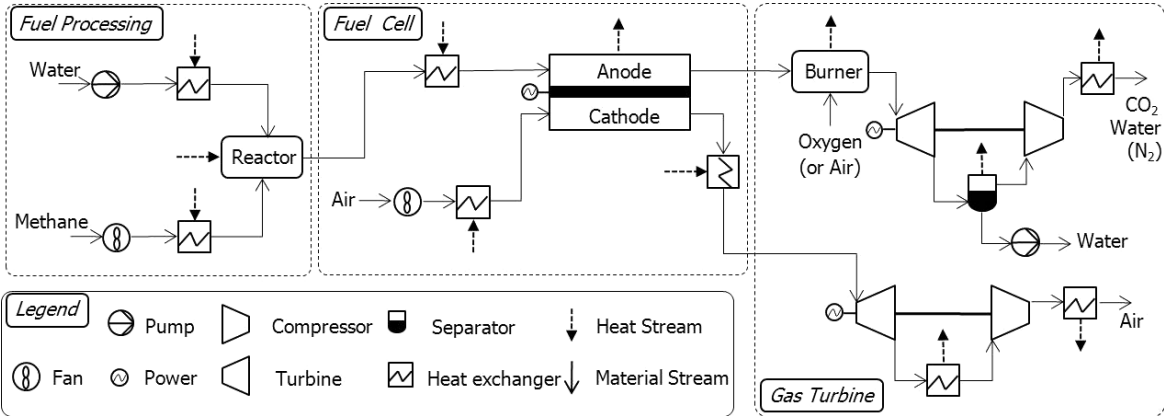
Fuel Processing

Water

Reactor

Methane

Fuel Cell

Anode

Cathode

Air

Burner

Oxygen (or Air)

$CO_2$
Water
$(N_2)$

Water

Air

Legend

Pump

Compressor

Separator

Heat Stream

Fan

Power

Turbine

Heat exchanger

Material Stream

Gas Turbine